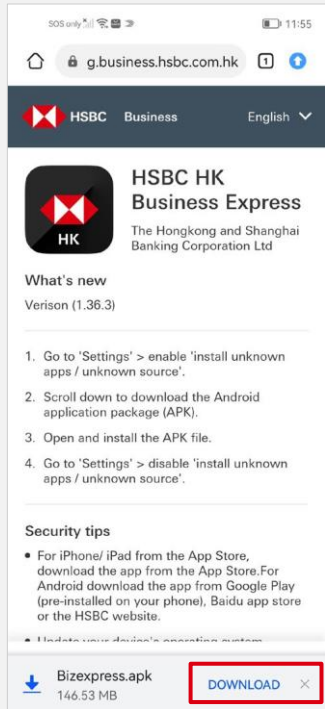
SOS only 11:55

g.business.hsbc.com.hk 1

HSBC Business English

HK

HSBC HK Business Express

The Hongkong and Shanghai Banking Corporation Ltd

What's new

Verison (1.36.3)

1. Go to 'Settings' > enable 'install unknown apps / unknown source'.
2. Scroll down to download the Android application package (APK).
3. Open and install the APK file.
4. Go to 'Settings' > disable 'install unknown apps / unknown source'.

Security tips

• For iPhone/ iPad from the App Store, download the app from the App Store.For Android download the app from Google Play (pre-installed on your phone), Baidu app store or the HSBC website.
• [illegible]

Bizexpress.apk
146.53 MB
DOWNLOAD ×